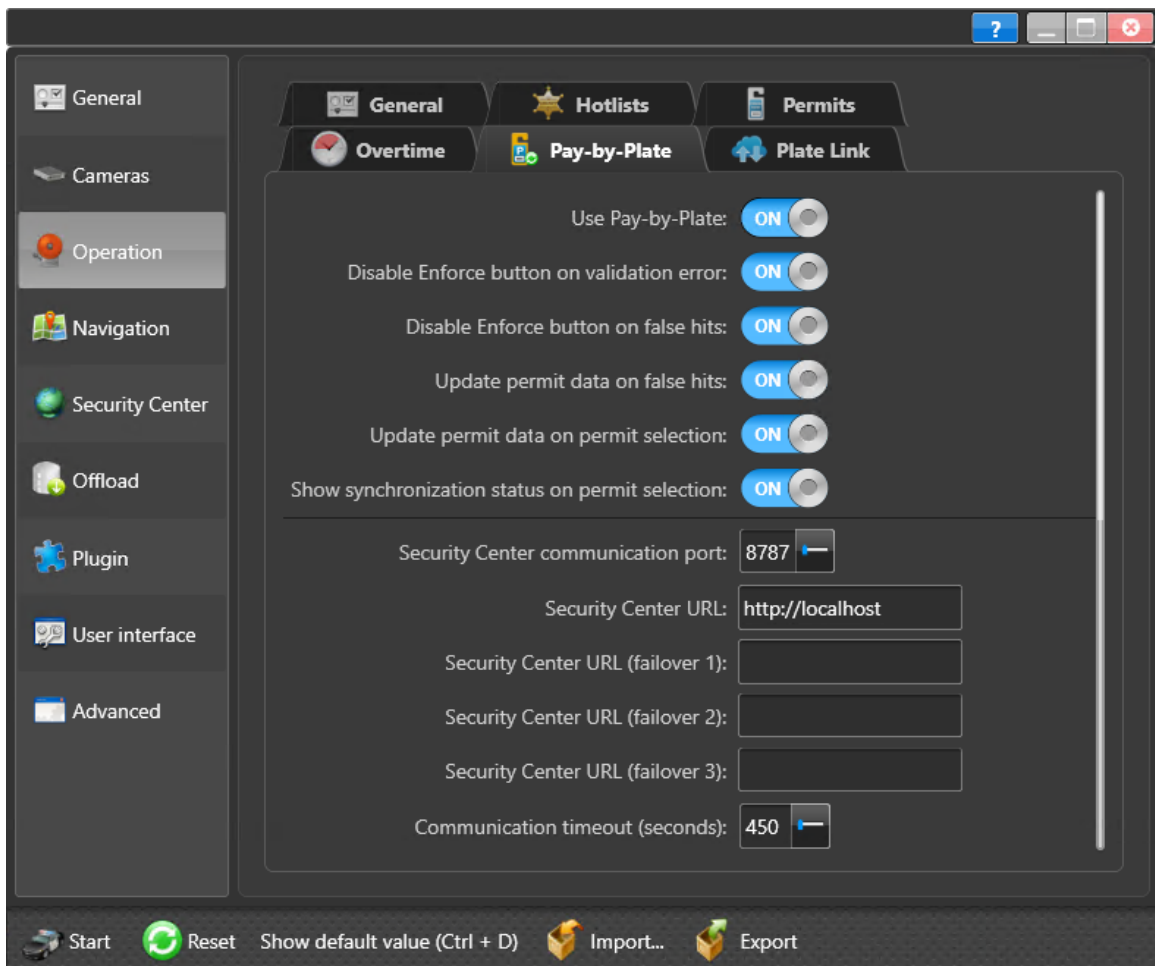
?

General
Cameras
Operation
Navigation
Security Center
Offload
Plugin
User interface
Advanced

General
Hotlists
Permits
Overtime
Pay-by-Plate
Plate Link

Use Pay-by-Plate: ON
Disable Enforce button on validation error: ON
Disable Enforce button on false hits: ON
Update permit data on false hits: ON
Update permit data on permit selection: ON
Show synchronization status on permit selection: ON

Security Center communication port: 8787
Security Center URL: http://localhost
Security Center URL (failover 1):
Security Center URL (failover 2):
Security Center URL (failover 3):
Communication timeout (seconds): 450

Start
Reset
Show default value (Ctrl + D)
Import...
Export